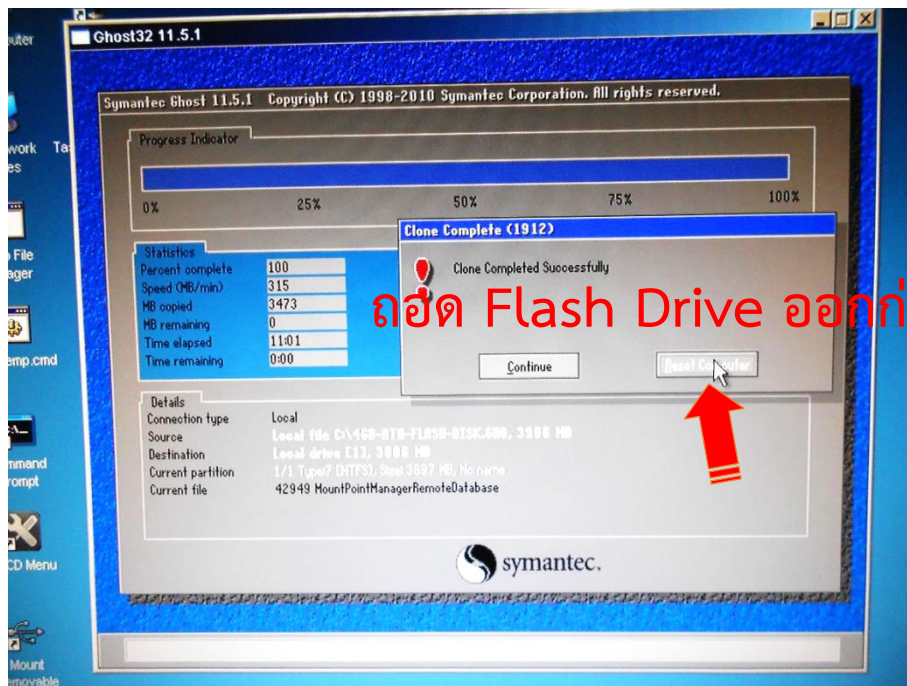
Ghost32 11.5.1

Symantec Ghost 11.5.1 Copyright (C) 1998-2010 Symantec Corporation. All rights reserved.

Progress Indicator

0% 25% 50% 75% 100%

Statistics

| | |
|---|---|
| Percent complete | 100 |
| Speed (MB/min) | 315 |
| MB copied | 3473 |
| MB remaining | 0 |
| Time elapsed | 11:01 |
| Time remaining | 0:00 |

Clone Complete (1912)

Clone Completed Successfully

ถอด Flash Drive ออกก่

Continue

Reset Computer

Details

Connection type Local
Source Local file C:\4GB-RTA-FLASH-DISK.GHO, 3906 MB
Destination Local drive [1], 3906 MB
Current partition 1/1 Type:7 [NTFS], Size: 3697 MB, No name
Current file 42949 MountPointManagerRemoteDatabase

symantec.

uter
work
es
Ta
File
ager
emp.cmd
mmand
rompt
CD Menu
Mount
movable